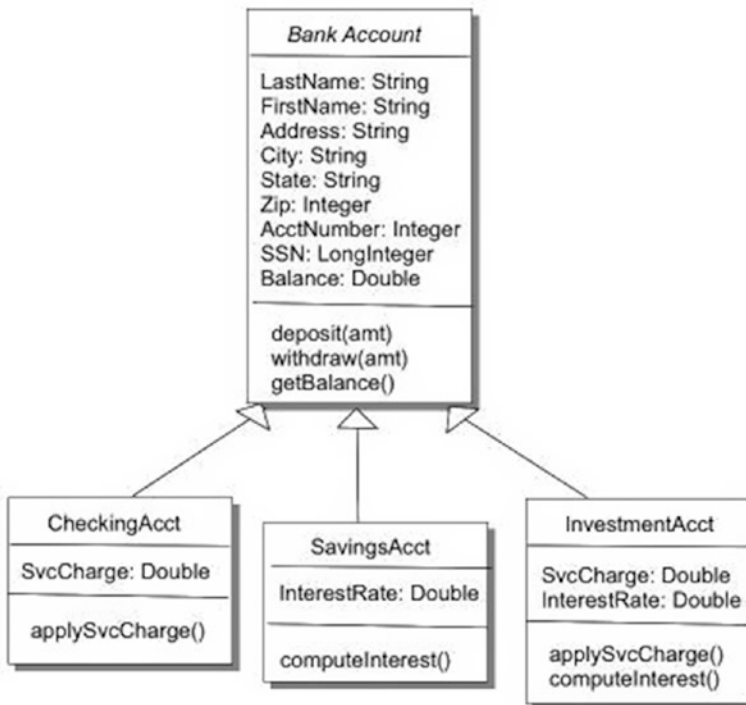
Bank Account

LastName: String
FirstName: String
Address: String
City: String
State: String
Zip: Integer
AcctNumber: Integer
SSN: LongInteger
Balance: Double

deposit(amt)
withdraw(amt)
getBalance()

CheckingAcct

SvcCharge: Double

applySvcCharge()

SavingsAcct

InterestRate: Double

computeInterest()

InvestmentAcct

SvcCharge: Double
InterestRate: Double

applySvcCharge()
computeInterest()